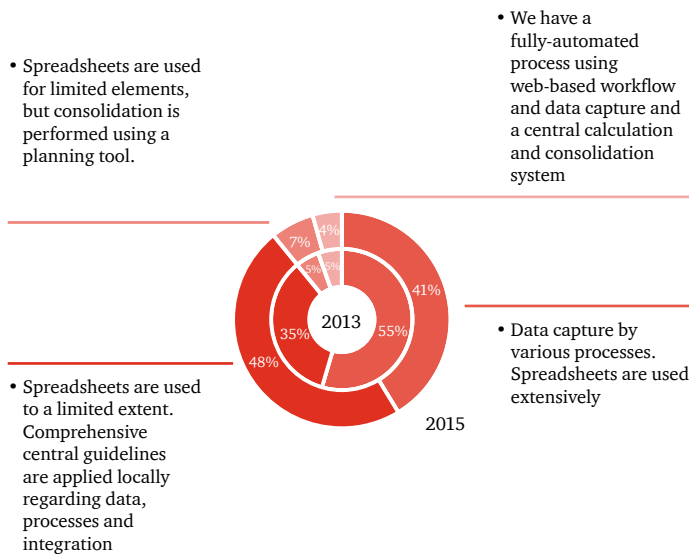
• We have a fully-automated process using web-based workflow and data capture and a central calculation and consolidation system

• Spreadsheets are used for limited elements, but consolidation is performed using a planning tool.

4%
7%
5%
5%
41%
2013
55%
35%
48%

• Data capture by various processes. Spreadsheets are used extensively

• Spreadsheets are used to a limited extent. Comprehensive central guidelines are applied locally regarding data, processes and integration

2015